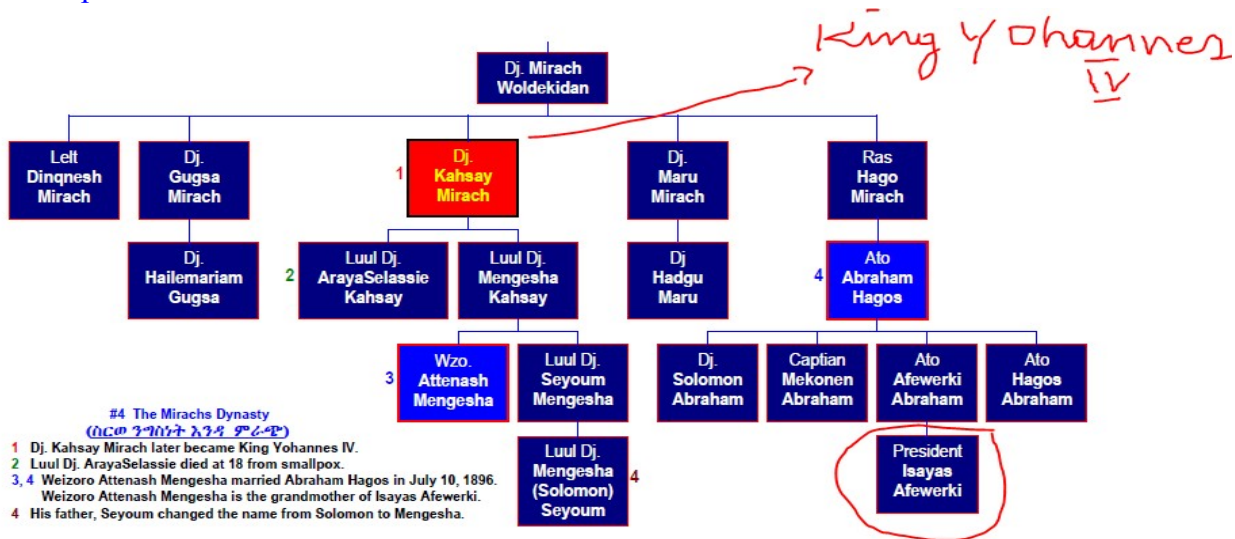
King Yohannes IV

Dj. Mirach Woldekidan

Lelt Dinqnesh Mirach

Dj. Gugsa Mirach

1 Dj. Kahsay Mirach

Dj. Maru Mirach

Ras Hago Mirach

Dj. Hailemariam Gugsa

2 Luul Dj. ArayaSelassie Kahsay

Luul Dj. Mengesha Kahsay

Dj Hadgu Maru

4 Ato Abraham Hagos

3 Wzo. Attenash Mengesha

Luul Dj. Seyoum Mengesha

Dj. Solomon Abraham

Captian Mekonen Abraham

Ato Afewerki Abraham

Ato Hagos Abraham

Luul Dj. Mengesha (Solomon) Seyoum 4

President Isayas Afewerki

#4 The Mirachs Dynasty
(ስርወ ንግስነት እንዳ ምራጭ)

1 Dj. Kahsay Mirach later became King Yohannes IV.
2 Luul Dj. ArayaSelassie died at 18 from smallpox.
3, 4 Weizoro Attenash Mengesha married Abraham Hagos in July 10, 1896.
Weizoro Attenash Mengesha is the grandmother of Isayas Afewerki.
4 His father, Seyoum changed the name from Solomon to Mengesha.